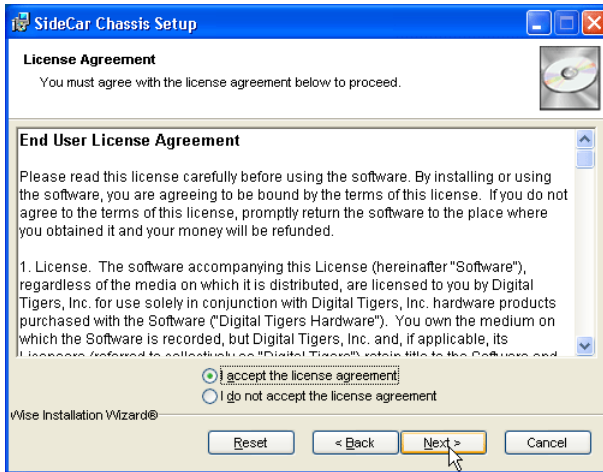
SideCar Chassis Setup

License Agreement

You must agree with the license agreement below to proceed.

End User License Agreement

Please read this license carefully before using the software. By installing or using the software, you are agreeing to be bound by the terms of this license. If you do not agree to the terms of this license, promptly return the software to the place where you obtained it and your money will be refunded.

1. License. The software accompanying this License (hereinafter "Software"), regardless of the media on which it is distributed, are licensed to you by Digital Tigers, Inc. for use solely in conjunction with Digital Tigers, Inc. hardware products purchased with the Software ("Digital Tigers Hardware"). You own the medium on which the Software is recorded, but Digital Tigers, Inc. and, if applicable, its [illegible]

I accept the license agreement

I do not accept the license agreement

Wise Installation Wizard®

Reset

< Back

Next >

Cancel